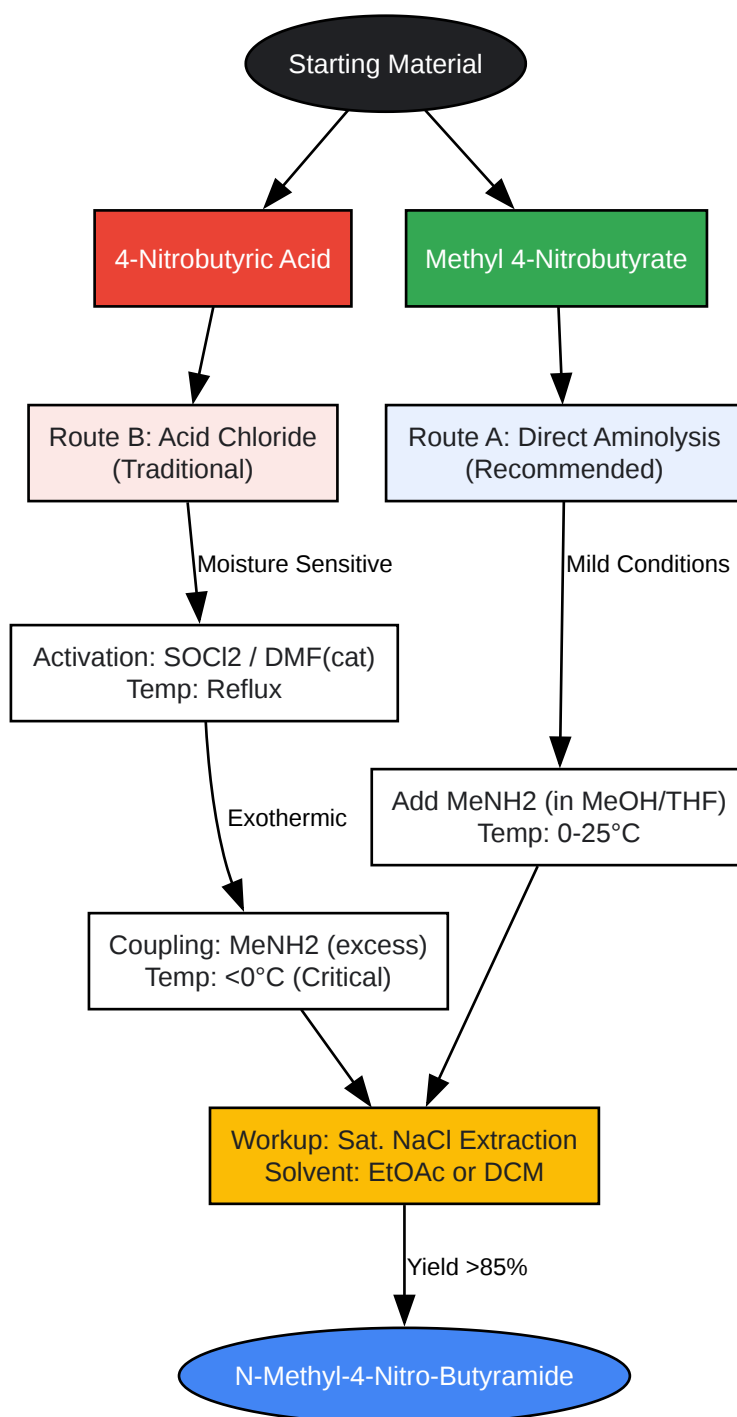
Starting Material

4-Nitrobutyric Acid

Methyl 4-Nitrobutyrate

Route B: Acid Chloride (Traditional)

Route A: Direct Aminolysis (Recommended)

Moisture Sensitive

Mild Conditions

Activation: SOCl2 / DMF(cat) Temp: Reflux

Exothermic

Add MeNH2 (in MeOH/THF) Temp: 0-25°C

Coupling: MeNH2 (excess) Temp: <0°C (Critical)

Workup: Sat. NaCl Extraction Solvent: EtOAc or DCM

Yield >85%

N-Methyl-4-Nitro-Butyramide